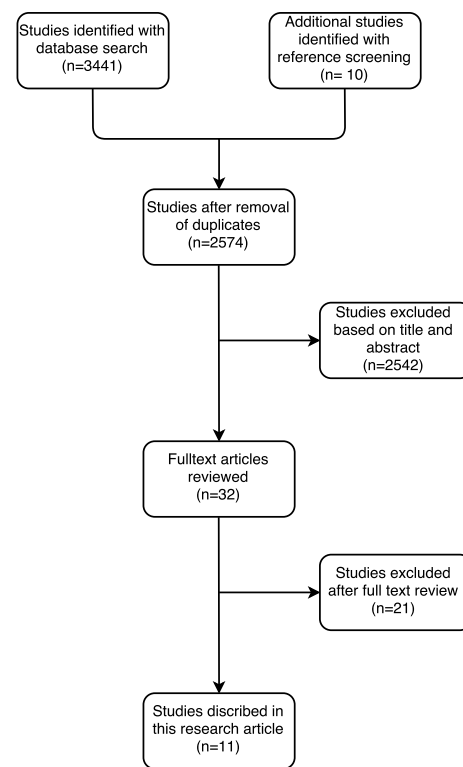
Studies identified with database search (n=3441)

Additional studies identified with reference screening (n= 10)

Studies after removal of duplicates (n=2574)

Studies excluded based on title and abstract (n=2542)

Fulltext articles reviewed (n=32)

Studies excluded after full text review (n=21)

Studies discribed in this research article (n=11)